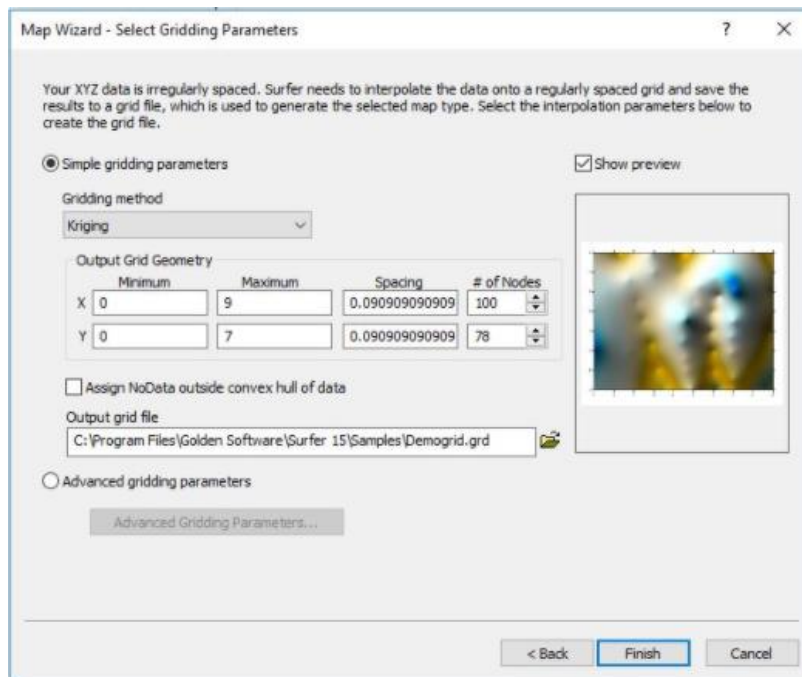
Map Wizard - Select Gridding Parameters

?

×

Your XYZ data is irregularly spaced. Surfer needs to interpolate the data onto a regularly spaced grid and save the results to a grid file, which is used to generate the selected map type. Select the interpolation parameters below to create the grid file.

Simple gridding parameters

Show preview

Gridding method

Kriging

Output Grid Geometry

| | Minimum | Maximum | Spacing | # of Nodes |
|---|---|---|---|---|
| X | 0 | 9 | 0.090909090909 | 100 |
| Y | 0 | 7 | 0.090909090909 | 78 |

Assign NoData outside convex hull of data

Output grid file

C:\Program Files\Golden Software\Surfer 15\Samples\Demogrid.grd

Advanced gridding parameters

Advanced Gridding Parameters...

< Back

Finish

Cancel